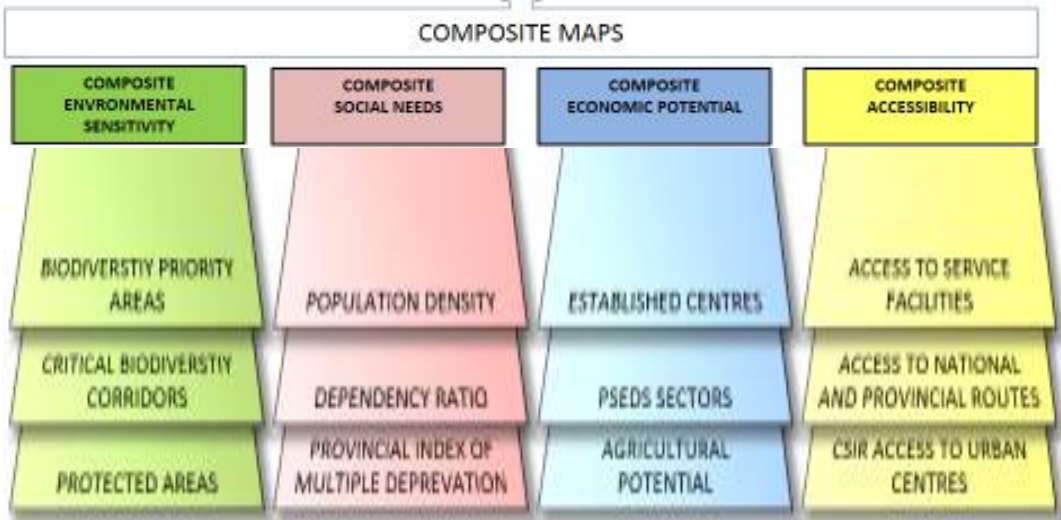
COMPOSITE MAPS

COMPOSITE ENVRONMENTAL SENSITIVITY

BIODIVERSTIY PRIORITY AREAS

CRITICAL BIODIVERSTIY CORRIDORS

PROTECTED AREAS

COMPOSITE SOCIAL NEEDS

POPULATION DENSITY

DEPENDENCY RATIO

PROVINCIAL INDEX OF MULTIPLE DEPREVATION

COMPOSITE ECONOMIC POTENTIAL

ESTABLISHED CENTRES

PSEDS SECTORS

AGRICULTURAL POTENTIAL

COMPOSITE ACCESSIBILITY

ACCESS TO SERVICE FACILITIES

ACCESS TO NATIONAL AND PROVINCIAL ROUTES

CSIR ACCESS TO URBAN CENTRES